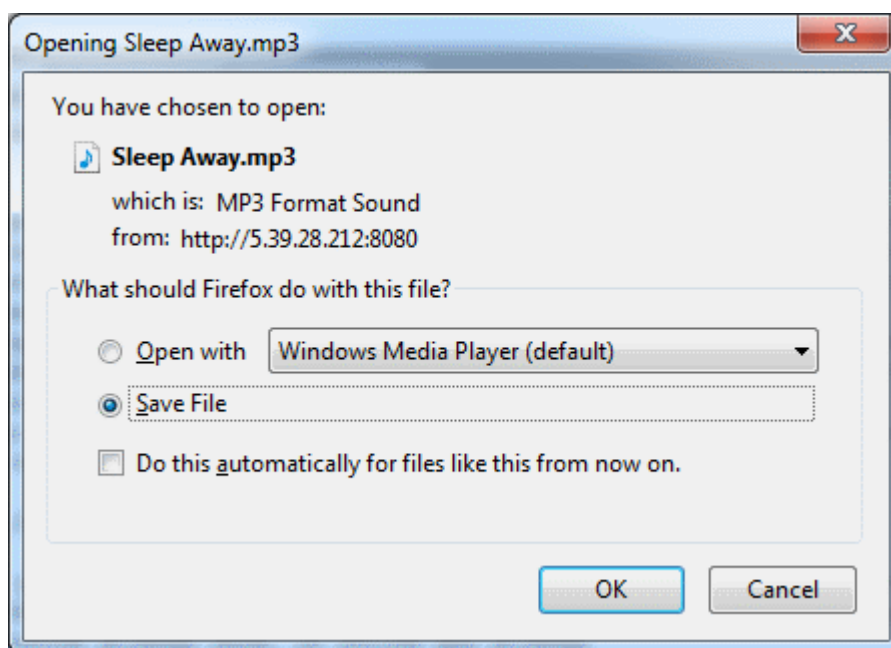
Opening Sleep Away.mp3

You have chosen to open:

Sleep Away.mp3

which is: MP3 Format Sound

from: http://5.39.28.212:8080

What should Firefox do with this file?

Open with

Windows Media Player (default)

Save File

Do this automatically for files like this from now on.

OK

Cancel